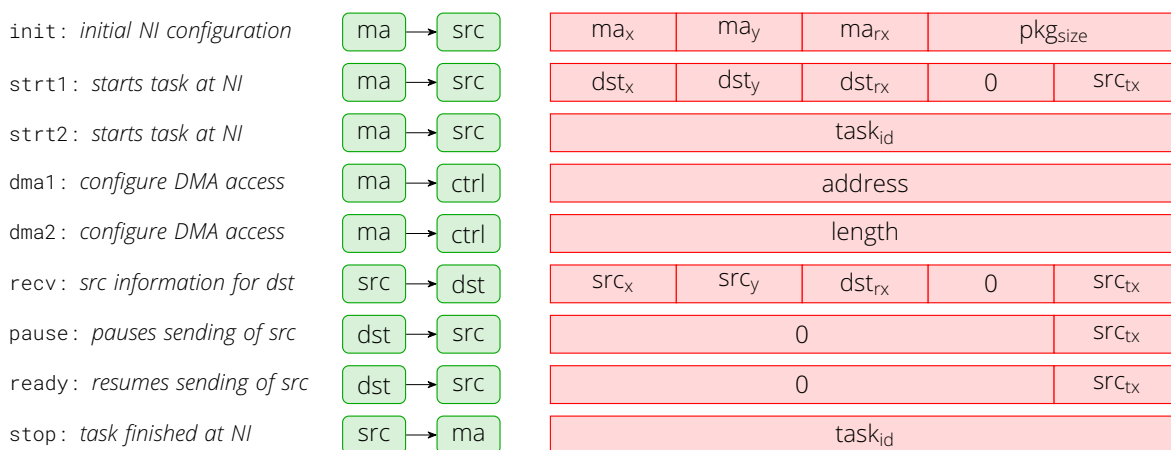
init: *initial NI configuration* ma → src

| $ma_x$ | $ma_y$ | $ma_{rx}$ | $pkg_{size}$ |
|---|---|---|---|

strt1: *starts task at NI* ma → src

| $dst_x$ | $dst_y$ | $dst_{rx}$ | 0 | $src_{tx}$ |
|---|---|---|---|---|

strt2: *starts task at NI* ma → src

| $task_{id}$ |
|---|

dma1: *configure DMA access* ma → ctrl

| address |
|---|

dma2: *configure DMA access* ma → ctrl

| length |
|---|

recv: *src information for dst* src → dst

| $src_x$ | $src_y$ | $dst_{rx}$ | 0 | $src_{tx}$ |
|---|---|---|---|---|

pause: *pauses sending of src* dst → src

| 0 | $src_{tx}$ |
|---|---|

ready: *resumes sending of src* dst → src

| 0 | $src_{tx}$ |
|---|---|

stop: *task finished at NI* src → ma

| $task_{id}$ |
|---|